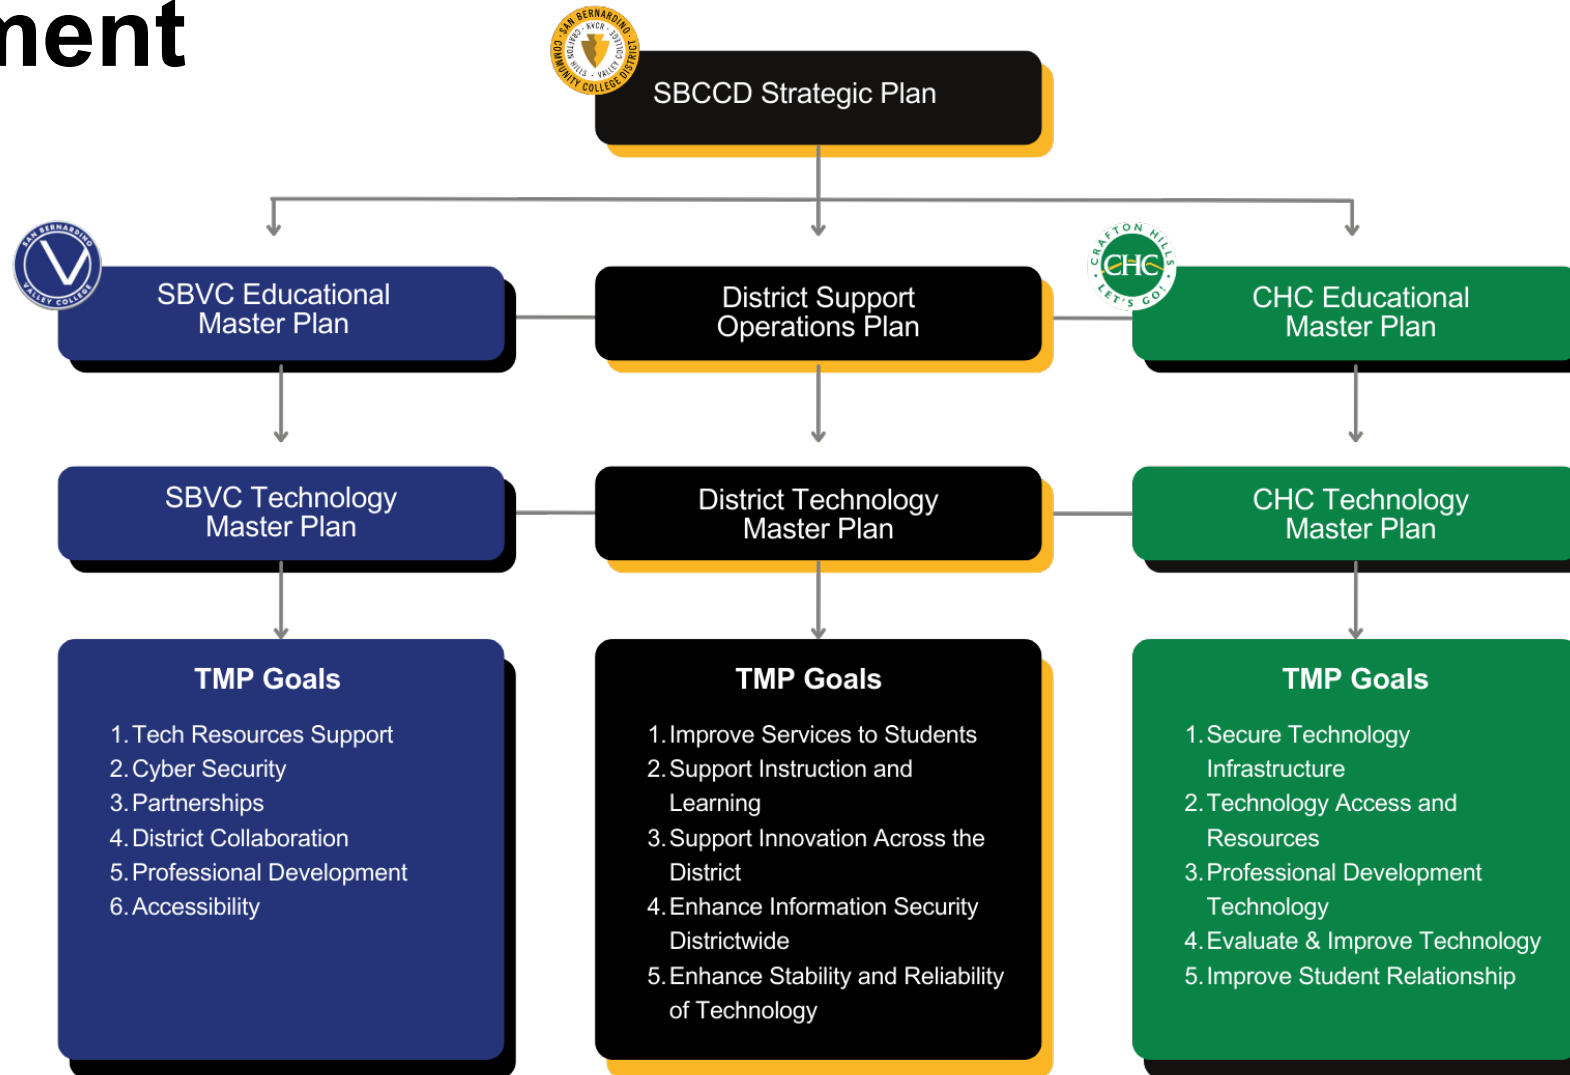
ment

SAN BERNARDINO COMMUNITY COLLEGE DISTRICT SBCR CRAFTON HILLS VALLEY

SBCCD Strategic Plan

SAN BERNARDINO VALLEY COLLEGE

SBVC Educational Master Plan

District Support Operations Plan

CRAFTON HILLS CHC LET'S GO!

CHC Educational Master Plan

SBVC Technology Master Plan

District Technology Master Plan

CHC Technology Master Plan

TMP Goals

1. Tech Resources Support
2. Cyber Security
3. Partnerships
4. District Collaboration
5. Professional Development
6. Accessibility

TMP Goals

1. Improve Services to Students
2. Support Instruction and Learning
3. Support Innovation Across the District
4. Enhance Information Security Districtwide
5. Enhance Stability and Reliability of Technology

TMP Goals

1. Secure Technology Infrastructure
2. Technology Access and Resources
3. Professional Development Technology
4. Evaluate & Improve Technology
5. Improve Student Relationship